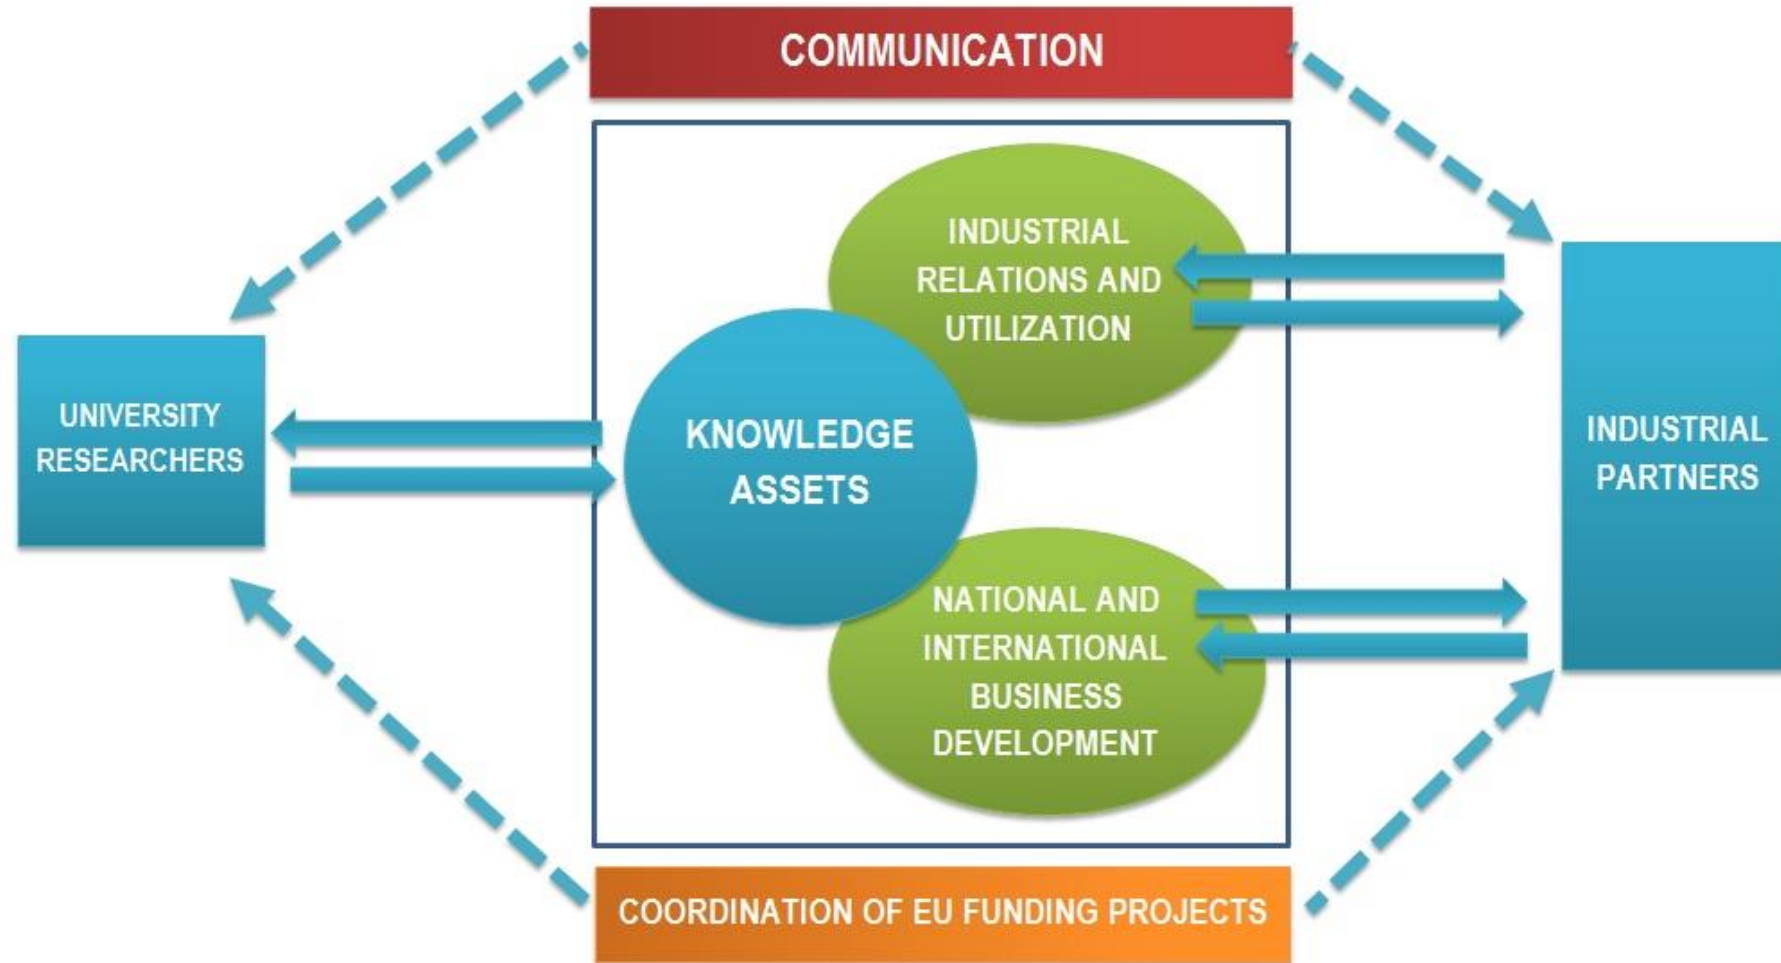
COMMUNICATION

INDUSTRIAL RELATIONS AND UTILIZATION

UNIVERSITY RESEARCHERS

KNOWLEDGE ASSETS

INDUSTRIAL PARTNERS

NATIONAL AND INTERNATIONAL BUSINESS DEVELOPMENT

COORDINATION OF EU FUNDING PROJECTS